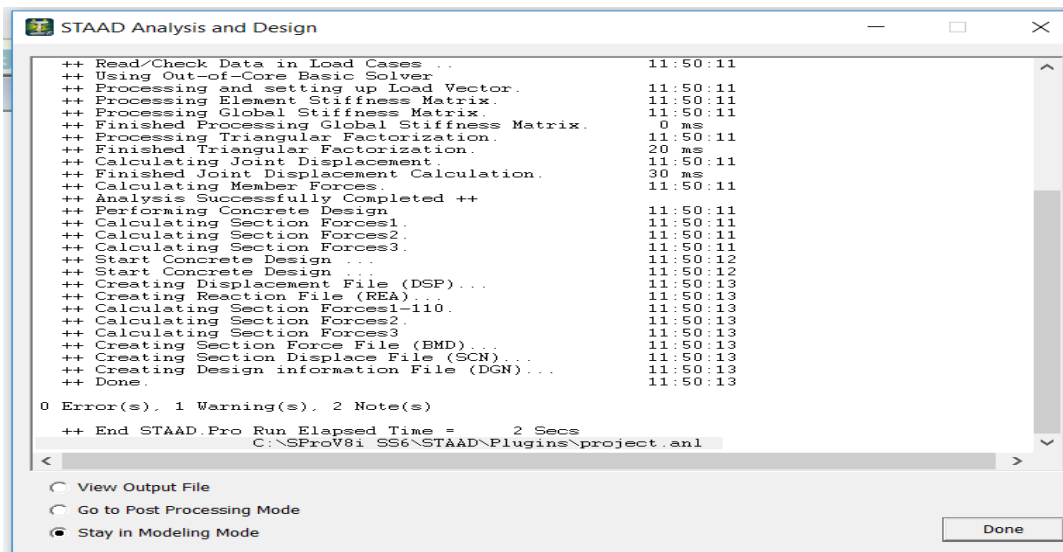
STAAD Analysis and Design

++ Read/Check Data in Load Cases .. 11:50:11
++ Using Out-of-Core Basic Solver
++ Processing and setting up Load Vector. 11:50:11
++ Processing Element Stiffness Matrix. 11:50:11
++ Processing Global Stiffness Matrix. 11:50:11
++ Finished Processing Global Stiffness Matrix. 0 ms
++ Processing Triangular Factorization. 11:50:11
++ Finished Triangular Factorization. 20 ms
++ Calculating Joint Displacement. 11:50:11
++ Finished Joint Displacement Calculation. 30 ms
++ Calculating Member Forces. 11:50:11
++ Analysis Successfully Completed ++
++ Performing Concrete Design 11:50:11
++ Calculating Section Forces1. 11:50:11
++ Calculating Section Forces2. 11:50:11
++ Calculating Section Forces3. 11:50:11
++ Start Concrete Design ... 11:50:12
++ Start Concrete Design ... 11:50:12
++ Creating Displacement File (DSP)... 11:50:13
++ Creating Reaction File (REA)... 11:50:13
++ Calculating Section Forces1-110. 11:50:13
++ Calculating Section Forces2. 11:50:13
++ Calculating Section Forces3 11:50:13
++ Creating Section Force File (BMD)... 11:50:13
++ Creating Section Displace File (SCN)... 11:50:13
++ Creating Design information File (DGN)... 11:50:13
++ Done. 11:50:13

0 Error(s), 1 Warning(s), 2 Note(s)

++ End STAAD.Pro Run Elapsed Time = 2 Secs
C:\SProV8i SS6\STAAD\Plugins\project.anl

View Output File
Go to Post Processing Mode
Stay in Modeling Mode

Done